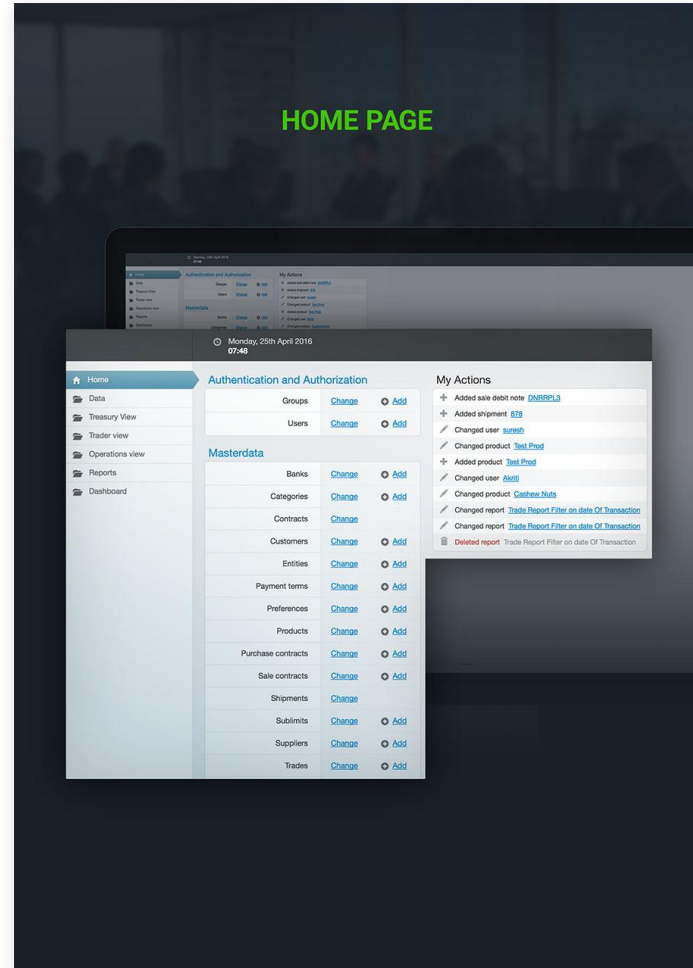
HOME PAGE

Monday, 25th April 2016
07:48

Home
Data
Treasury View
Trader view
Operations view
Reports
Dashboard

Authentication and Authorization

| | | |
|---|---|---|
| Groups | Change | Add |
| Users | Change | Add |

Masterdata

| | | |
|---|---|---|
| Banks | Change | Add |
| Categories | Change | Add |
| Contracts | Change | |
| Customers | Change | Add |
| Entities | Change | Add |
| Payment terms | Change | Add |
| Preferences | Change | Add |
| Products | Change | Add |
| Purchase contracts | Change | Add |
| Sale contracts | Change | Add |
| Shipments | Change | |
| Sublimits | Change | Add |
| Suppliers | Change | Add |
| Trades | Change | Add |

My Actions

Added sale debit note DNRRPL3
Added shipment 878
Changed user suresh
Changed product Test Prod
Added product Test Prod
Changed user Akriti
Changed product Cashew Nuts
Changed report Trade Report Filter on date Of Transaction
Changed report Trade Report Filter on date Of Transaction
Deleted report Trade Report Filter on date Of Transaction